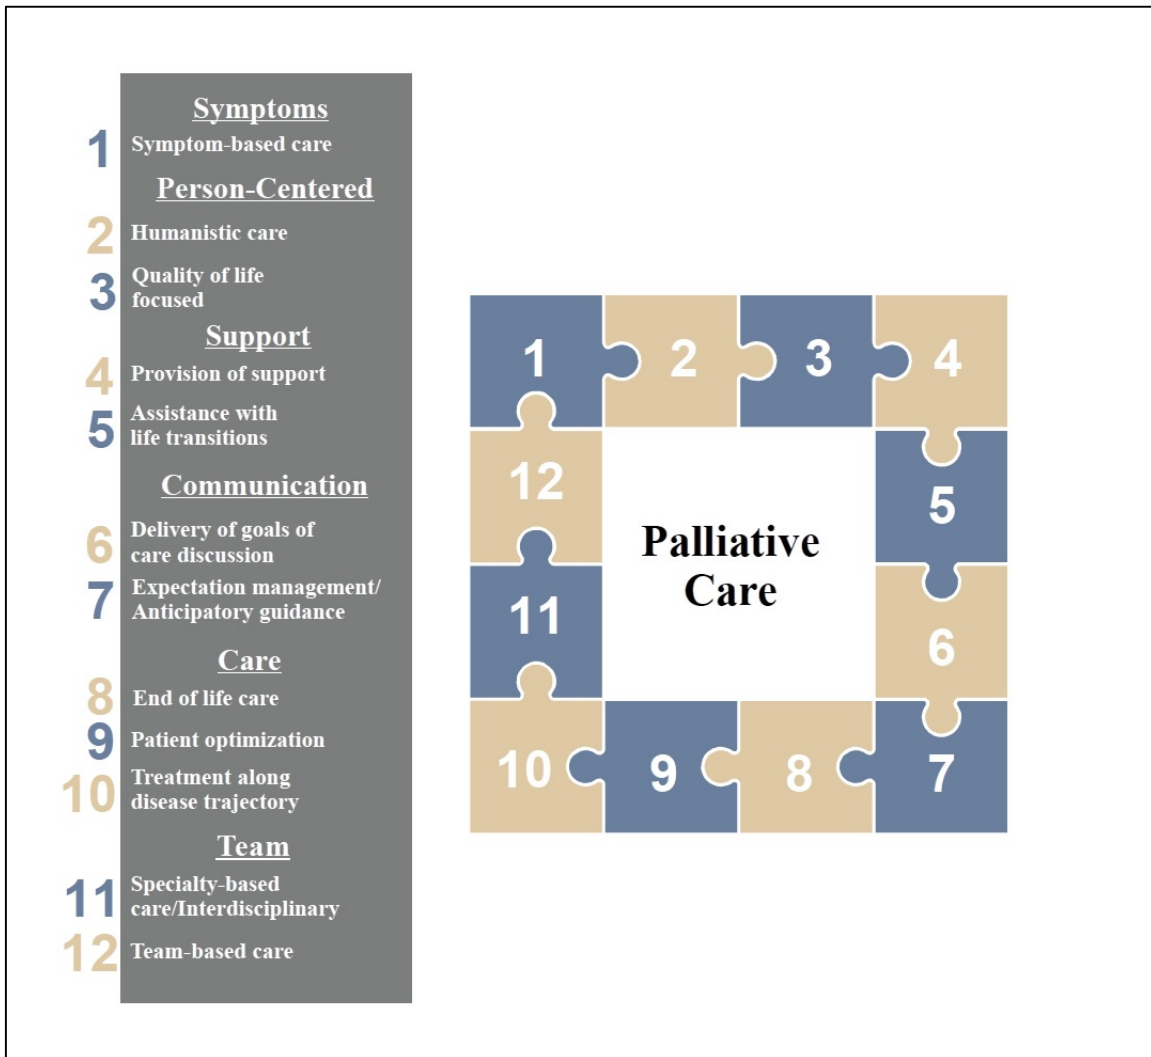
Symptoms

1 Symptom-based care

Person-Centered

2 Humanistic care

3 Quality of life focused

Support

4 Provision of support

5 Assistance with life transitions

Communication

6 Delivery of goals of care discussion

7 Expectation management/ Anticipatory guidance

Care

8 End of life care

9 Patient optimization

10 Treatment along disease trajectory

Team

11 Specialty-based care/Interdisciplinary

12 Team-based care

1 2 3 4 12 5 Palliative Care 11 6 10 9 8 7